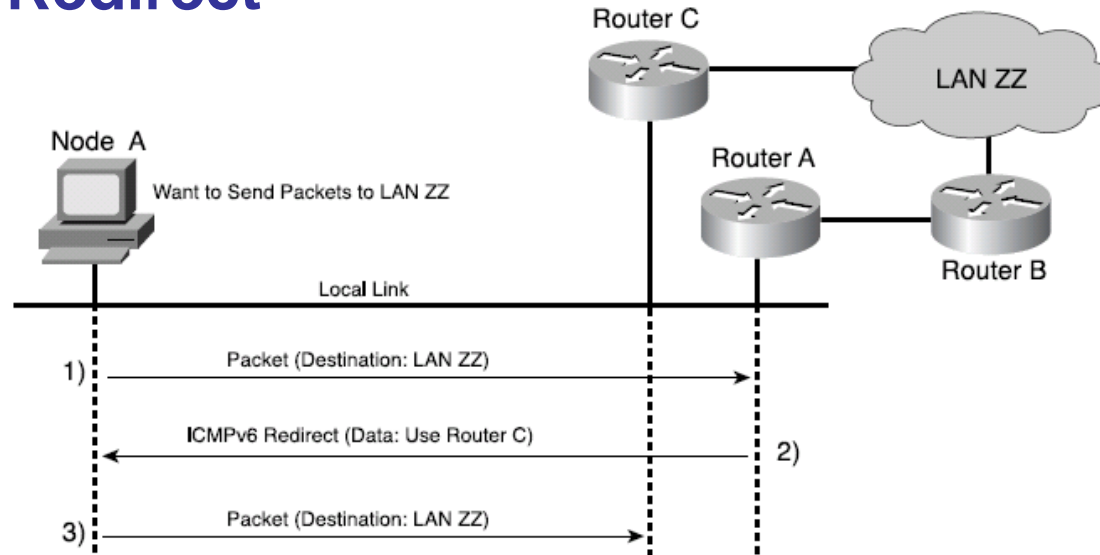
Redirect

Router C

LAN ZZ

Node A

Router A

Want to Send Packets to LAN ZZ

Router B

Local Link

1)

Packet (Destination: LAN ZZ)

ICMPv6 Redirect (Data: Use Router C)

2)

3)

Packet (Destination: LAN ZZ)